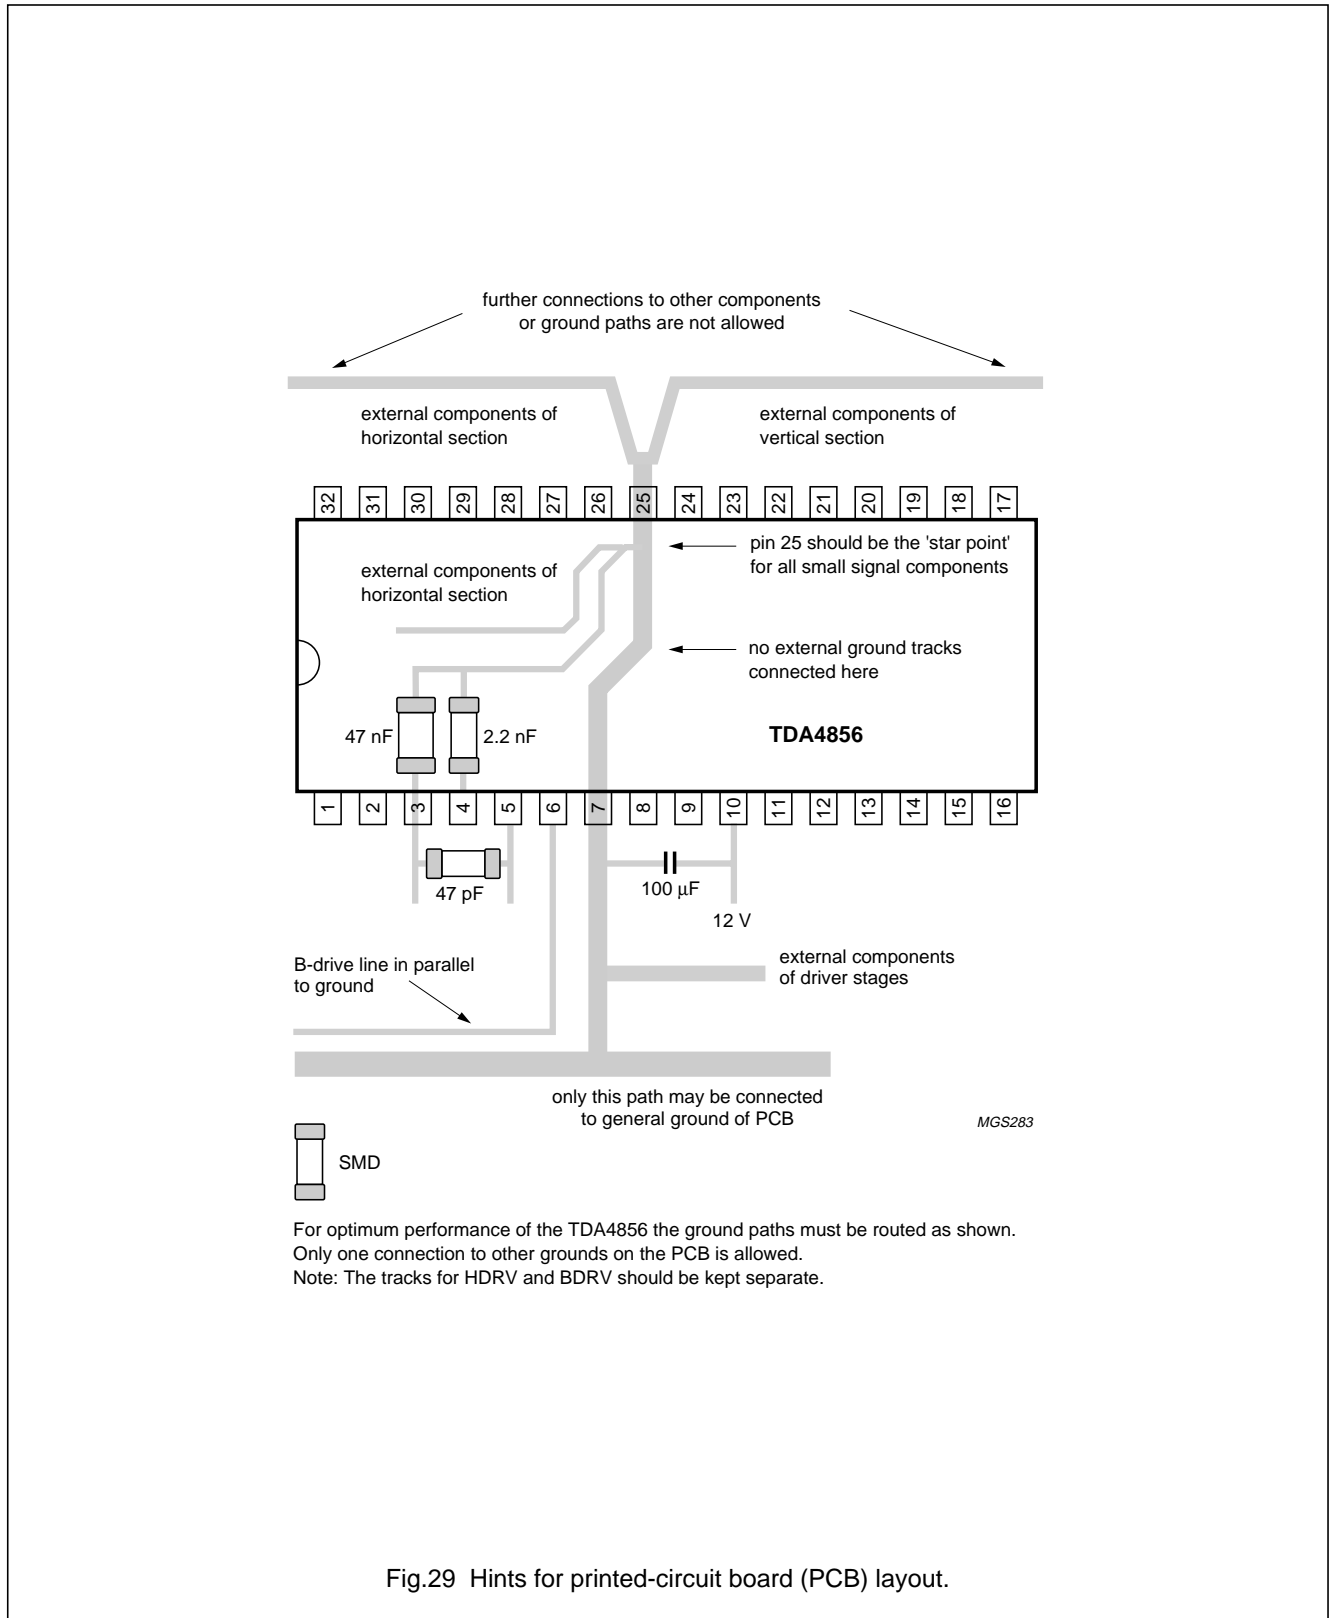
further connections to other components or ground paths are not allowed

external components of horizontal section

external components of vertical section

32 31 30 29 28 27 26 25 24 23 22 21 20 19 18 17

pin 25 should be the 'star point' for all small signal components

external components of horizontal section

no external ground tracks connected here

47 nF

2.2 nF

TDA4856

1 2 3 4 5 6 7 8 9 10 11 12 13 14 15 16

47 pF

100 μF

12 V

B-drive line in parallel to ground

external components of driver stages

only this path may be connected to general ground of PCB

MGS283

SMD

For optimum performance of the TDA4856 the ground paths must be routed as shown.
Only one connection to other grounds on the PCB is allowed.
Note: The tracks for HDRV and BDRV should be kept separate.

Fig.29 Hints for printed-circuit board (PCB) layout.